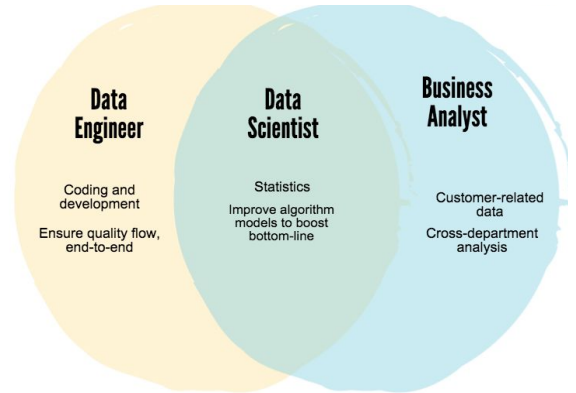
Data Engineer

Coding and development

Ensure quality flow, end-to-end

Data Scientist

Statistics

Improve algorithm models to boost bottom-line

Business Analyst

Customer-related data

Cross-department analysis